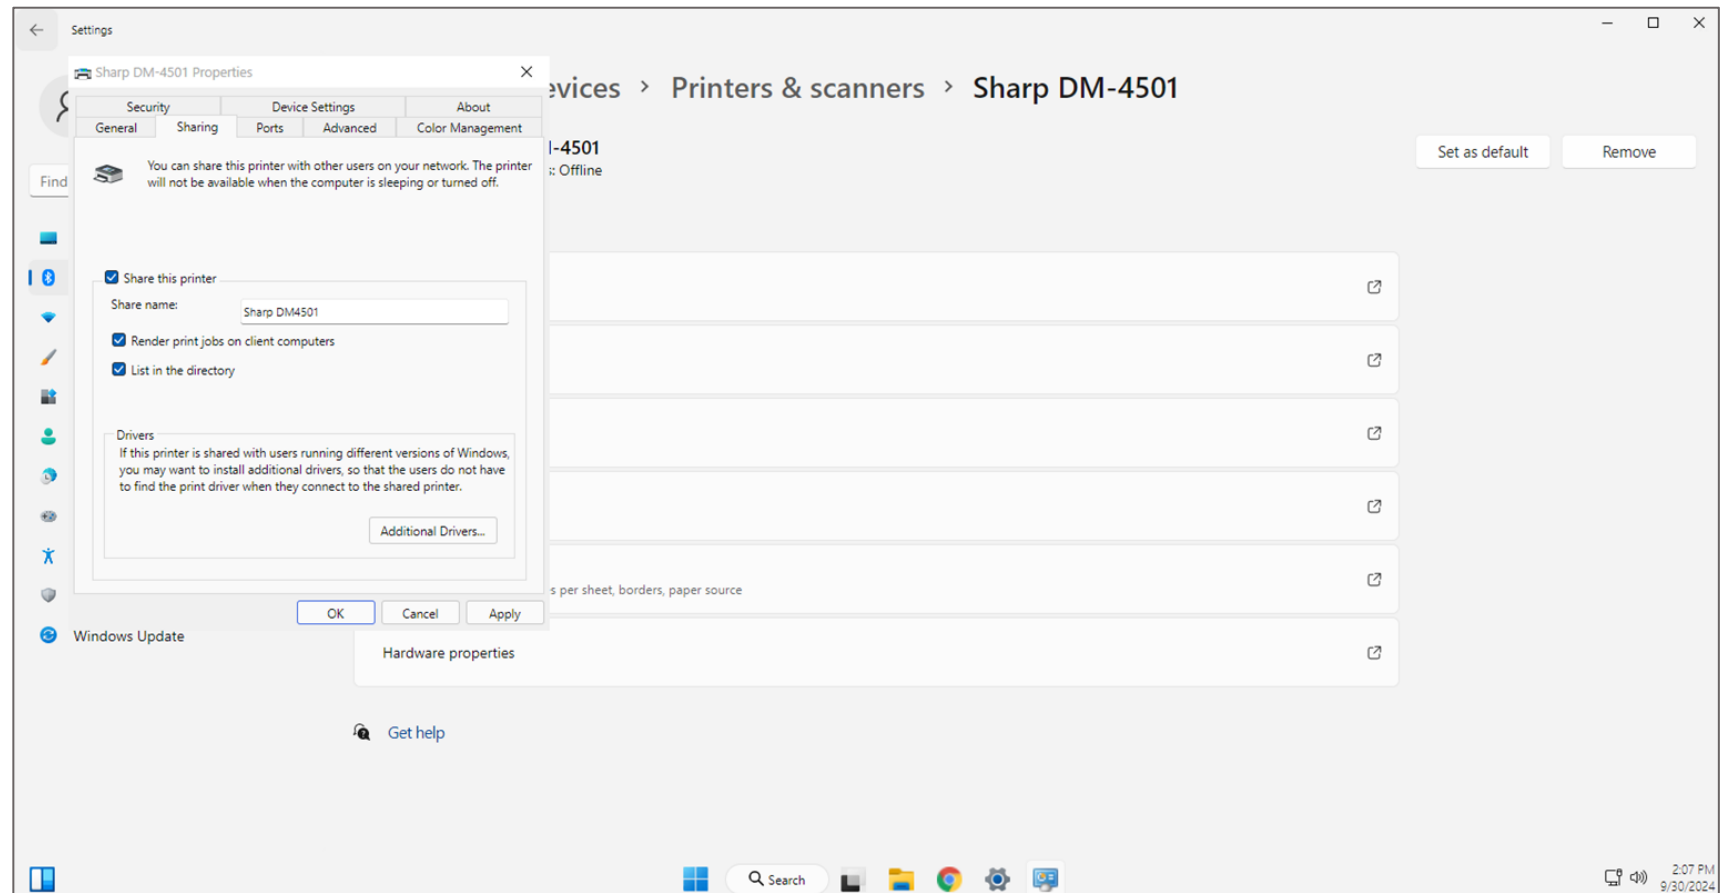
Settings

Sharp DM-4501 Properties

Security | Device Settings | About
General | Sharing | Ports | Advanced | Color Management

You can share this printer with other users on your network. The printer will not be available when the computer is sleeping or turned off.

Share this printer

Share name: Sharp DM4501

Render print jobs on client computers

List in the directory

Drivers

If this printer is shared with users running different versions of Windows, you may want to install additional drivers, so that the users do not have to find the print driver when they connect to the shared printer.

Additional Drivers...

OK | Cancel | Apply

evices > Printers & scanners > Sharp DM-4501

l-4501
: Offline

Set as default | Remove

Find

s per sheet, borders, paper source

Hardware properties

Windows Update

Get help

Search

2:07 PM
9/30/2024